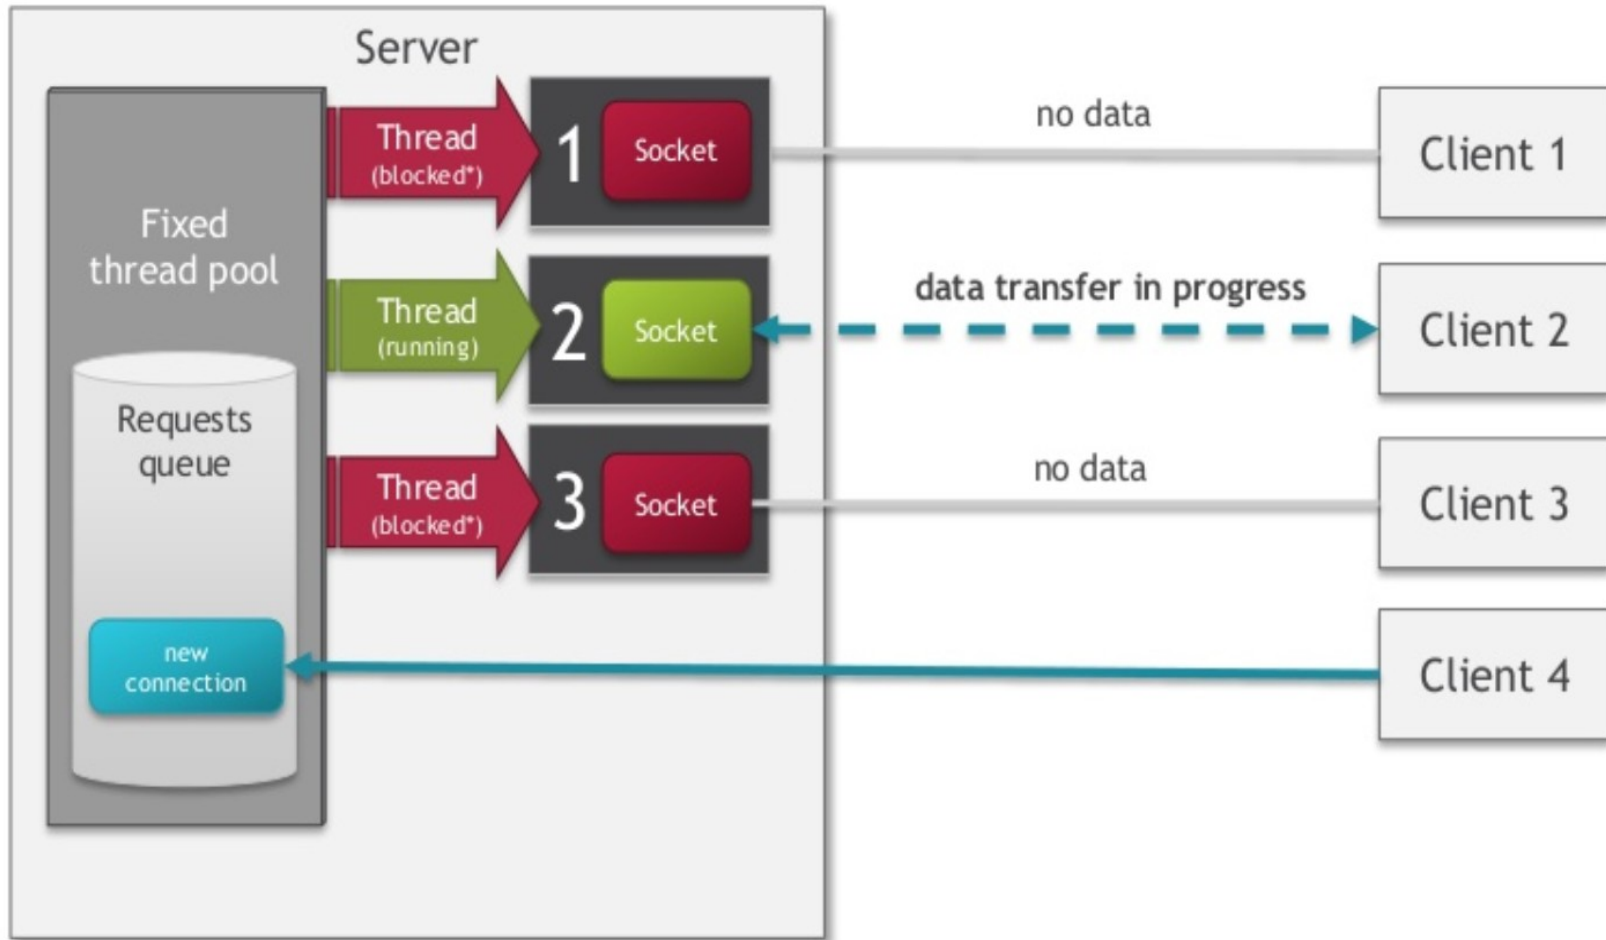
Server

Fixed thread pool

Requests queue

new connection

Thread (blocked*)

1

Socket

Thread (running)

2

Socket

Thread (blocked*)

3

Socket

no data

data transfer in progress

no data

Client 1

Client 2

Client 3

Client 4